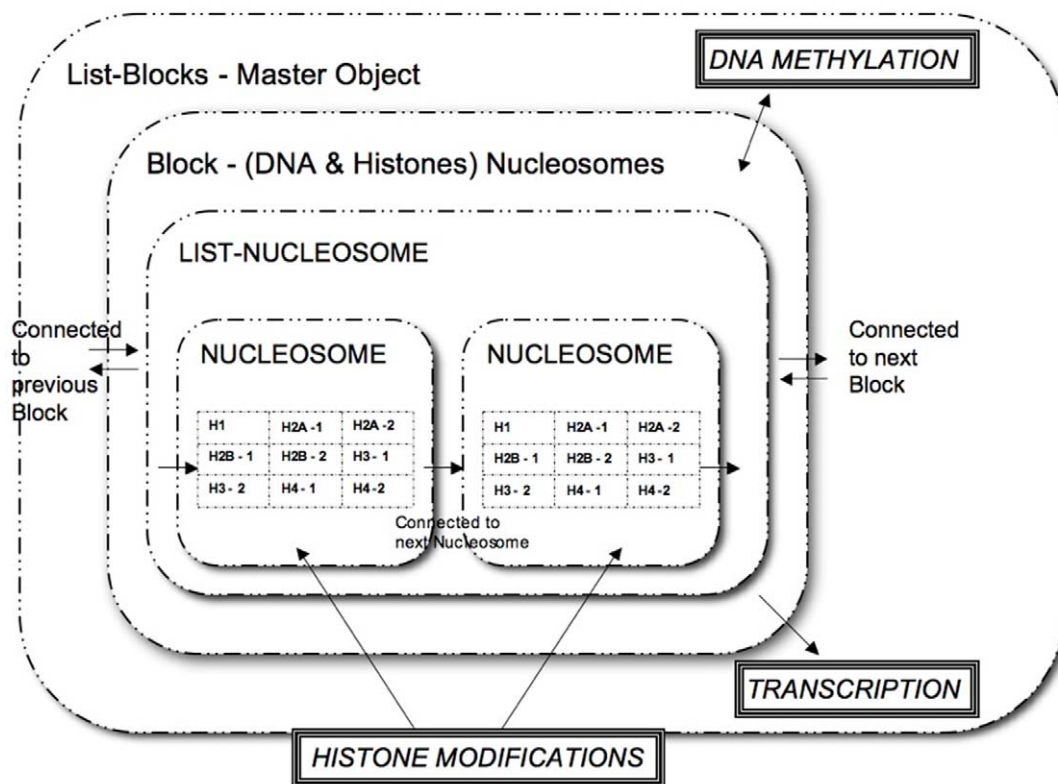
List-Blocks - Master Object

DNA METHYLATION

Block - (DNA & Histones) Nucleosomes

LIST-NUCLEOSOME

Connected to previous Block

NUCLEOSOME

| H1 | H2A -1 | H2A -2 |
|---|---|---|
| H2B - 1 | H2B - 2 | H3 - 1 |
| H3 - 2 | H4 - 1 | H4 -2 |

NUCLEOSOME

| H1 | H2A -1 | H2A -2 |
|---|---|---|
| H2B - 1 | H2B - 2 | H3 - 1 |
| H3 - 2 | H4 - 1 | H4 -2 |

Connected to next Block

Connected to next Nucleosome

TRANSCRIPTION

HISTONE MODIFICATIONS